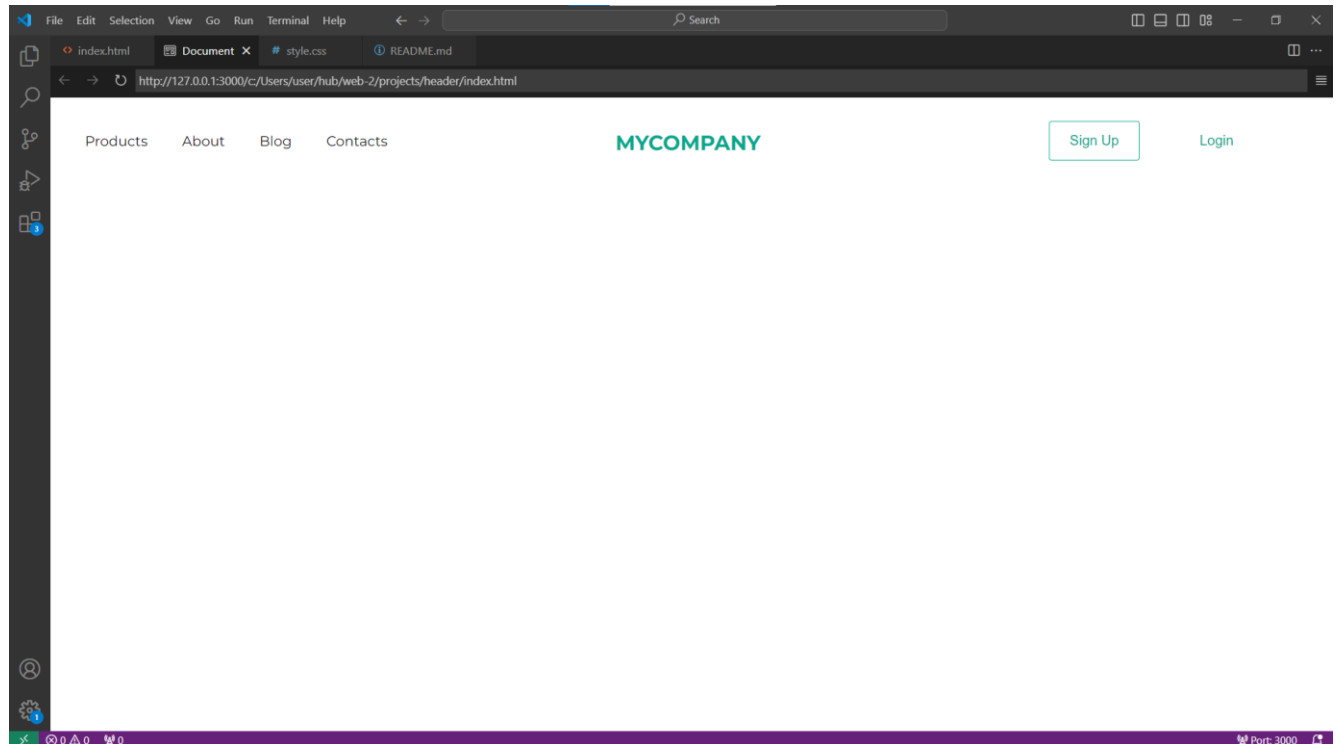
File Edit Selection View Go Run Terminal Help

Search

index.html Document × # style.css README.md

http://127.0.0.1:3000/c:/Users/user/hub/web-2/projects/header/index.html

Products About Blog Contacts

MYCOMPANY

Sign Up

Login

3

1

⊗ 0 ⚠ 0 0

Port: 3000